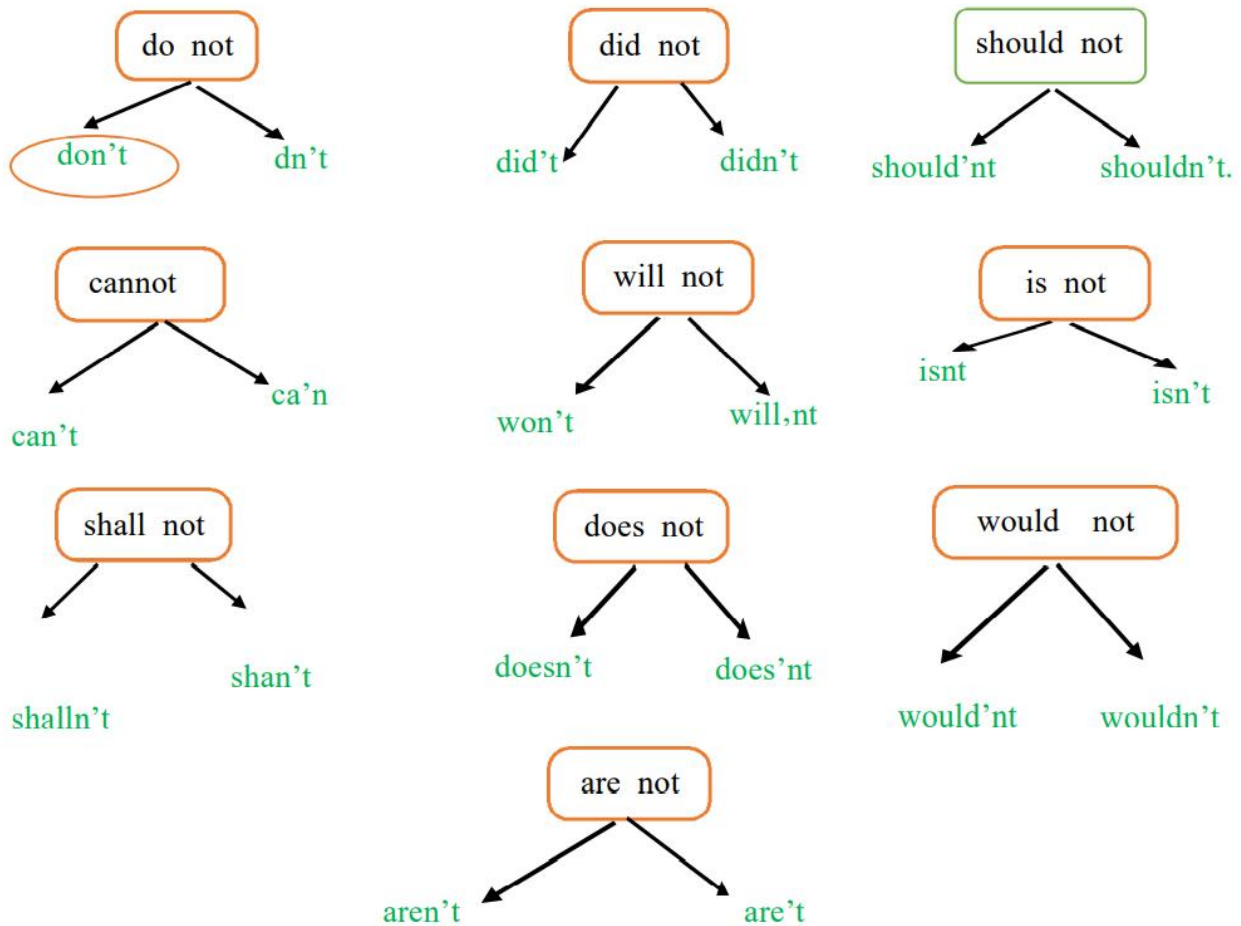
do not

don't

dn't

did not

did't

didn't

should not

should'nt

shouldn't.

cannot

can't

ca'n

will not

won't

will,nt

is not

isnt

isn't

shall not

shalln't

shan't

does not

doesn't

does'nt

would not

would'nt

wouldn't

are not

aren't

are't